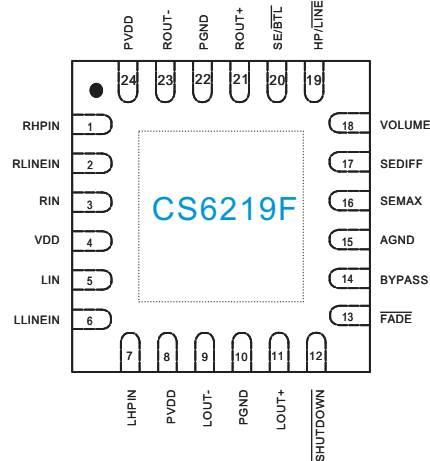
PVDD ROUT- PGND ROUT+ SE/$\overline{BTL}$ HP/$\overline{LINE}$

24 23 22 21 20 19

RHPIN 1
RLINEIN 2
RIN 3
VDD 4
LIN 5
LLINEIN 6

CS6219F

18 VOLUME
17 SEDIFF
16 SEMAX
15 AGND
14 BYPASS
13 $\overline{FADE}$

7 8 9 10 11 12

LHPIN PVDD LOUT- PGND LOUT+ $\overline{SHUTDOWN}$